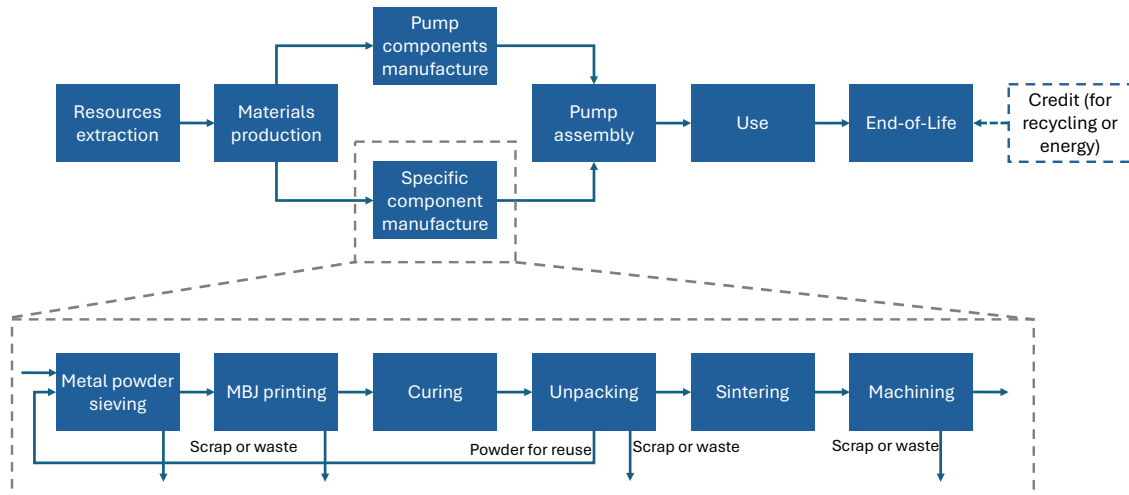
Resources extraction

Materials production

Pump components manufacture

Specific component manufacture

Pump assembly

Use

End-of-Life

Credit (for recycling or energy)

Metal powder sieving

MBJ printing

Curing

Unpacking

Sintering

Machining

Scrap or waste

Powder for reuse

Scrap or waste

Scrap or waste